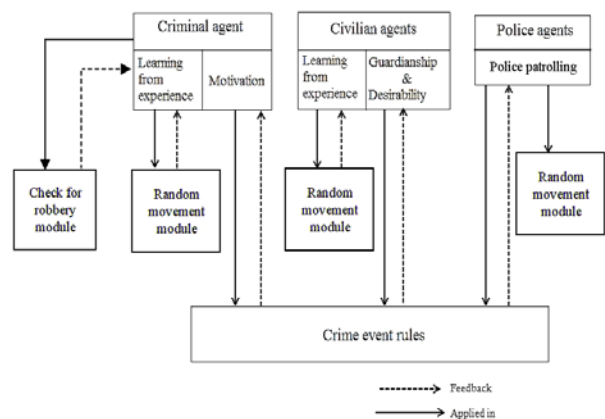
Criminal agent

Learning from experience

Motivation

Civilian agents

Learning from experience

Guardianship & Desirability

Police agents

Police patrolling

Check for robbery module

Random movement module

Random movement module

Random movement module

Crime event rules

Feedback

Applied in